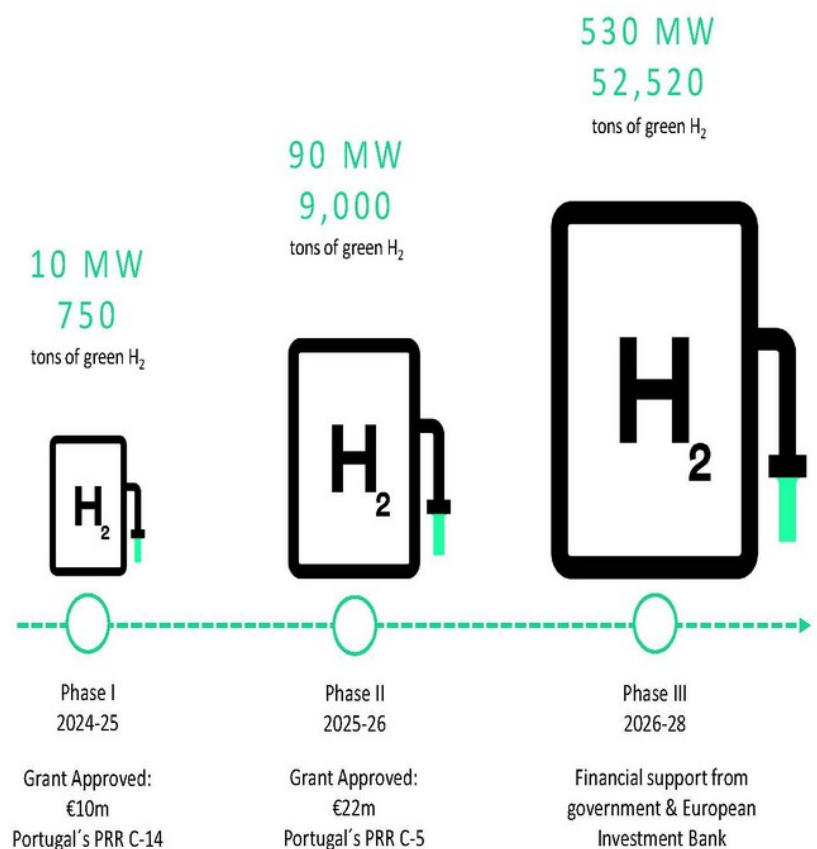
10 MW
750
tons of green $H_2$

$H_2$

90 MW
9,000
tons of green $H_2$

$H_2$

530 MW
52,520
tons of green $H_2$

$H_2$

Phase I
2024-25

Grant Approved:
€10m
Portugal´s PRR C-14

Phase II
2025-26

Grant Approved:
€22m
Portugal´s PRR C-5

Phase III
2026-28

Financial support from government & European Investment Bank